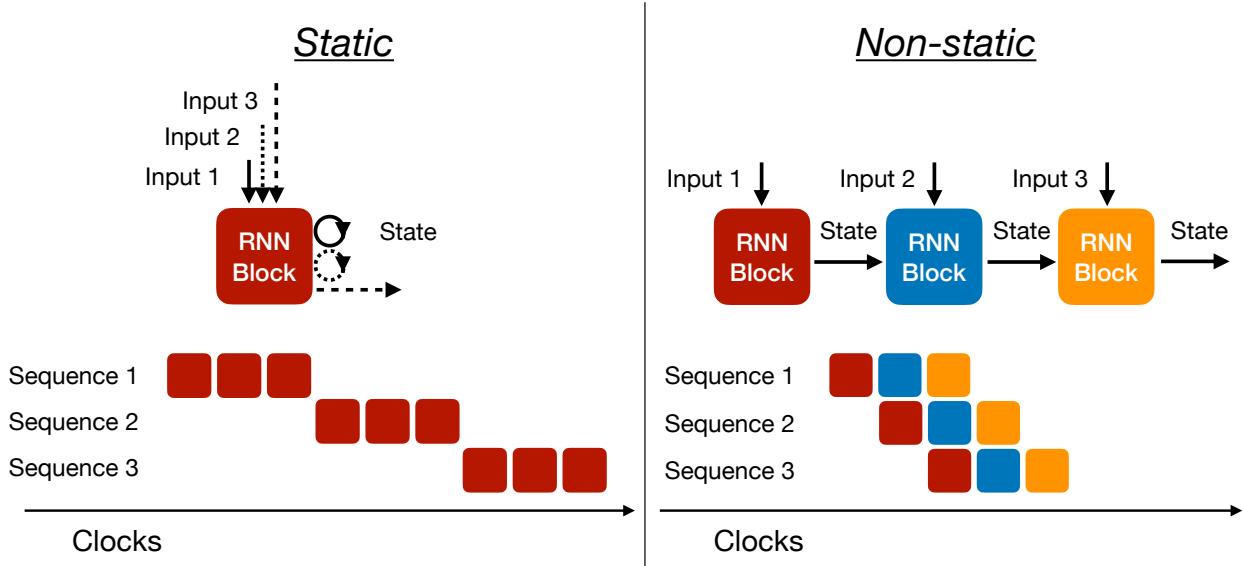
Static

Input 3
Input 2
Input 1
RNN Block
State

Sequence 1
Sequence 2
Sequence 3

Clocks

Non-static

Input 1
Input 2
Input 3
RNN Block
State
RNN Block
State
RNN Block
State

Sequence 1
Sequence 2
Sequence 3

Clocks